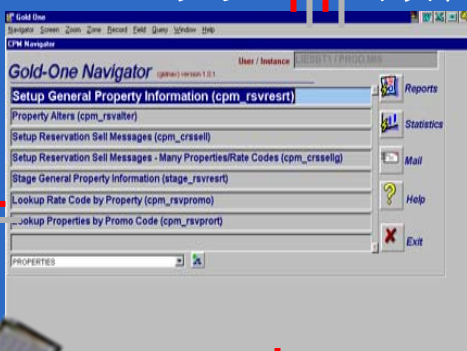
Gold One

Navigator Screen Zoom Zone Record Field Query Window Help

CPM Navigator

Gold-One Navigator (gdnav) version 1.0.1

User / Instance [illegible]

Setup General Property Information (cpm_rsvresrt)

Property Alters (cpm_rsvalter)

Setup Reservation Sell Messages (cpm_crssell)

Setup Reservation Sell Messages - Many Properties/Rate Codes (cpm_crssellg)

Stage General Property Information (stage_rsvresrt)

Lookup Rate Code by Property (cpm_rsvpromo)

Lookup Properties by Promo Code (cpm_rsvprort)

PROPERTIES

Reports

Statistics

Mail

Help

Exit